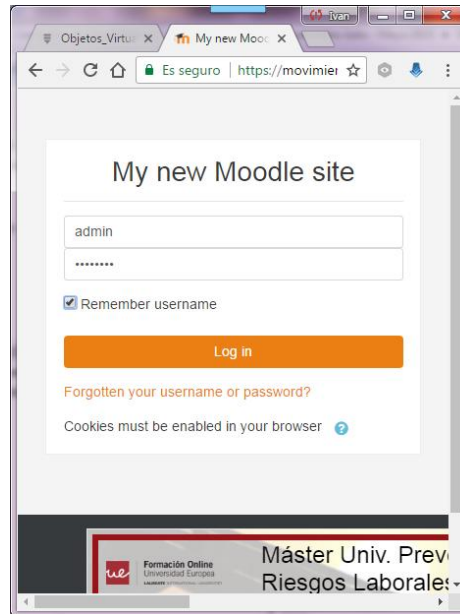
Ivan

Objetos_Virtu ×

My new Mooc ×

Es seguro | https://movimier

My new Moodle site

admin

•••••••••

Remember username

Log in

Forgotten your username or password?

Cookies must be enabled in your browser

ue Formación Online Universidad Europea

Máster Univ. Prev Riesgos Laborales